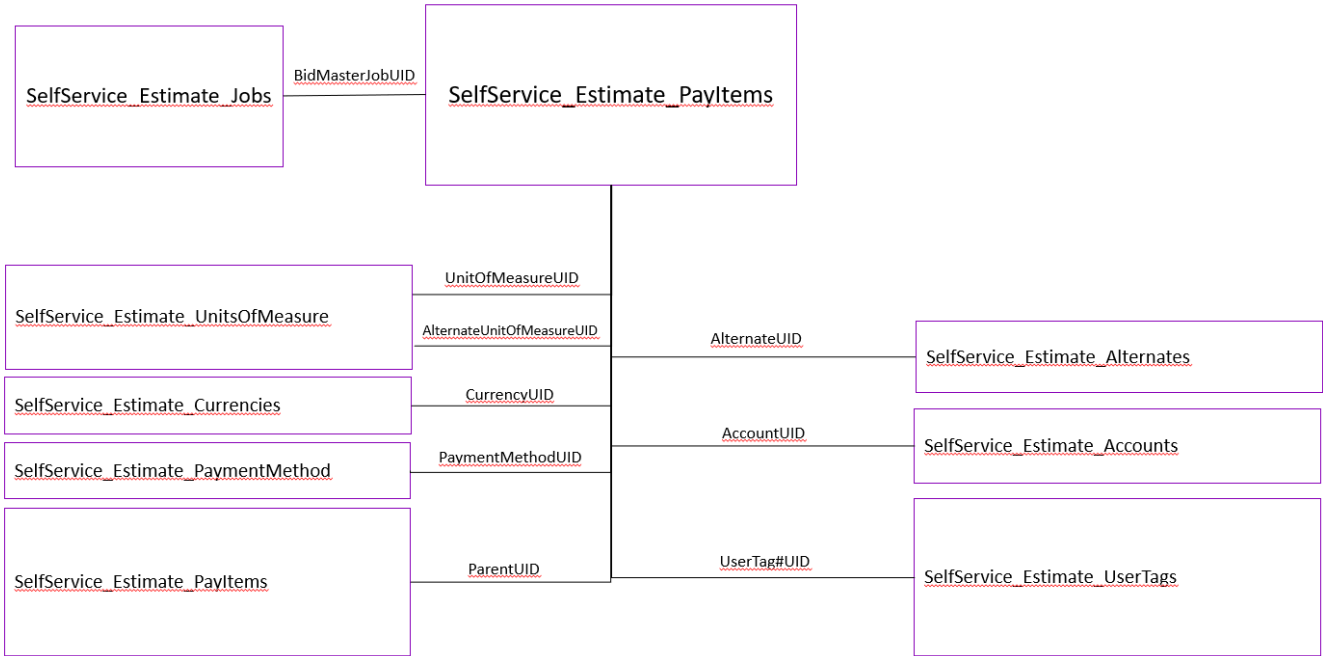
SelfService_Estimate_Jobs

BidMasterJobUID

SelfService_Estimate_PayItems

UnitOfMeasureUID

SelfService_Estimate_UnitsOfMeasure

AlternateUnitOfMeasureUID

AlternateUID

SelfService_Estimate_Alternates

CurrencyUID

SelfService_Estimate_Currencies

AccountUID

SelfService_Estimate_Accounts

PaymentMethodUID

SelfService_Estimate_PaymentMethod

ParentUID

SelfService_Estimate_PayItems

UserTag#UID

SelfService_Estimate_UserTags